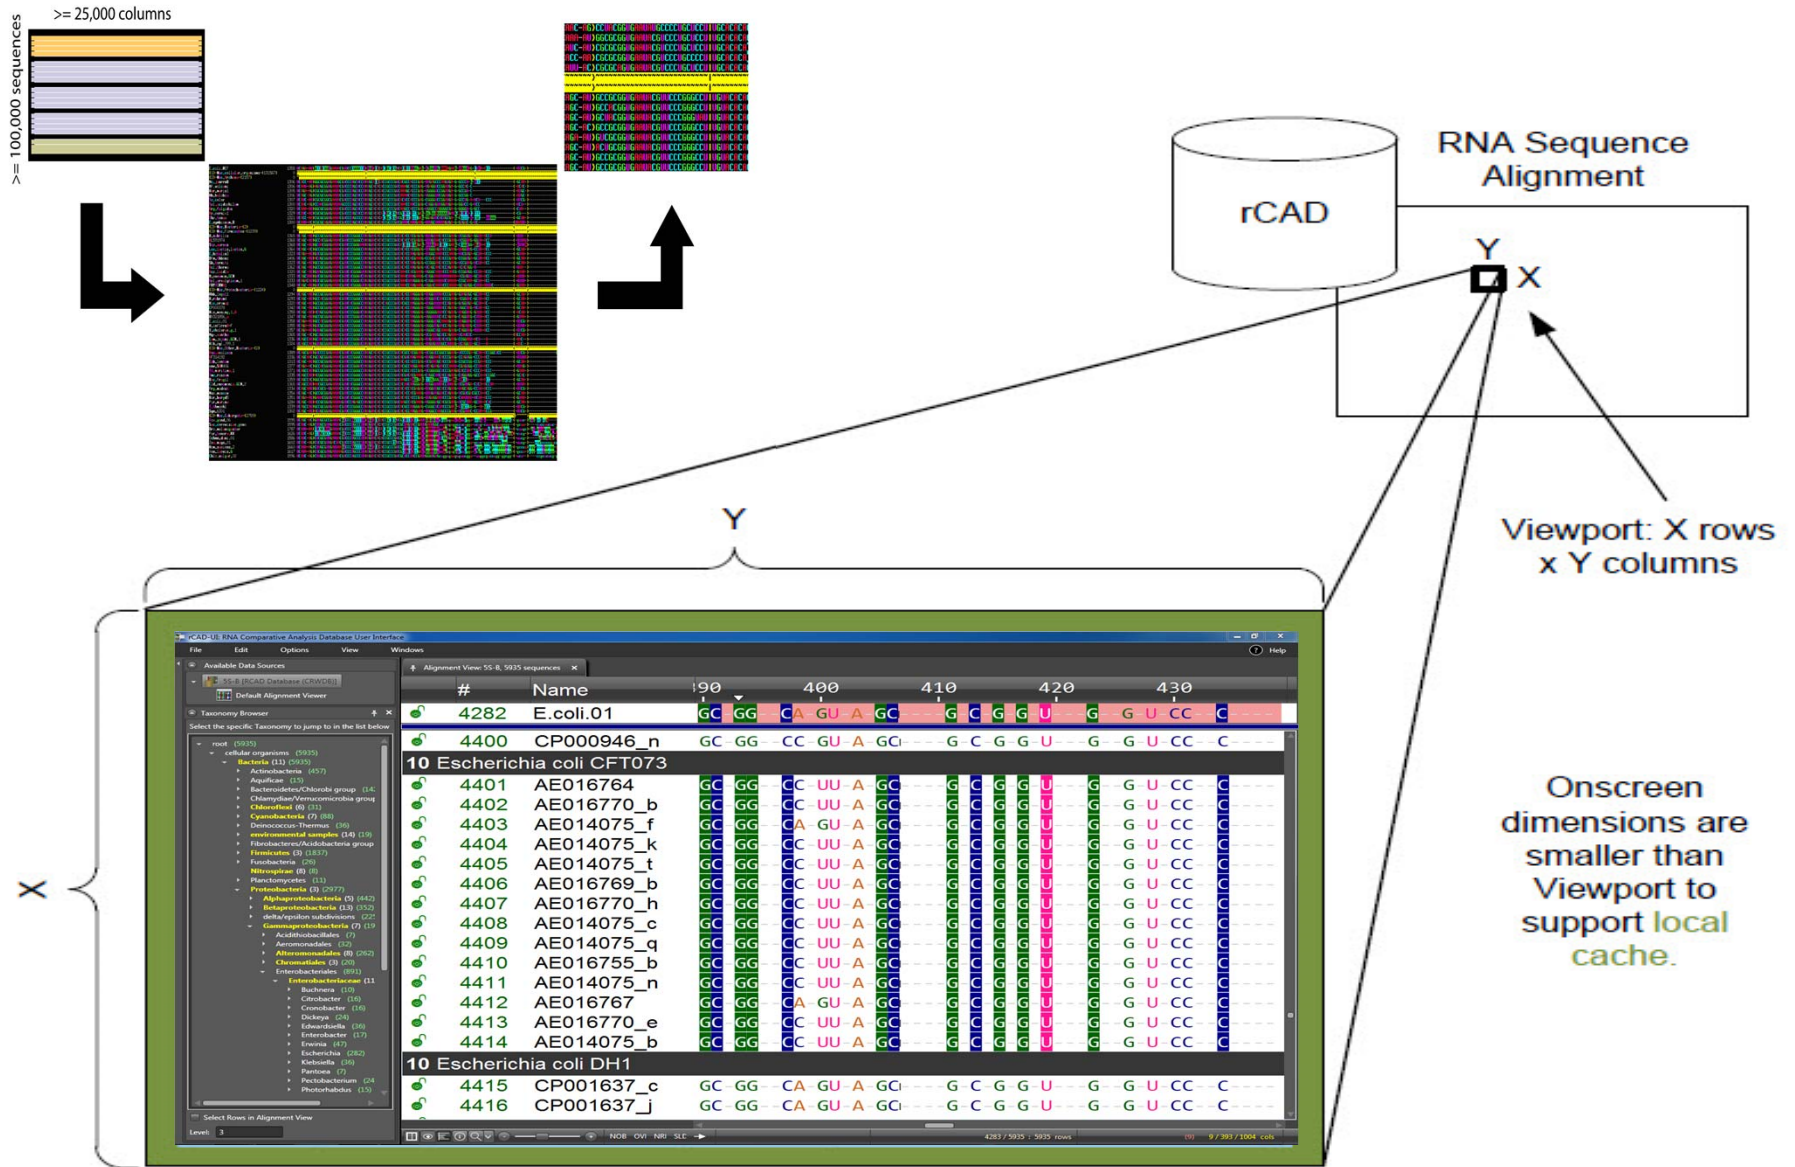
>= 25,000 columns

>= 100,000 sequences

rCAD

RNA Sequence Alignment

Y

X

Viewport: X rows x Y columns

Y

X

Onscreen dimensions are smaller than Viewport to support local cache.

rCAD-UI: RNA Comparative Analysis Database User Interface

File Edit Options View Windows

Help

Available Data Sources

5S-B (RCAD Database (CRWDB))

Default Alignment Viewer

Taxonomy Browser

Select the specific Taxonomy to jump to in the list below

root (5935)
cellular organisms (5935)
Bacteria (11) (5935)
Actinobacteria (457)
Aquificae (15)
Bacteroidetes/Chlorobi group (14)
Chlamydiae/Verrucomicrobia group
Chloroflexi (6) (31)
Cyanobacteria (7) (88)
Deinococcus-Thermus (36)
environmental samples (14) (19)
Fibrobacteres/Acidobacteria group
Firmicutes (3) (1837)
Fusobacteria (26)
Nitrospirae (8) (8)
Planctomycetes (11)
Proteobacteria (3) (2977)
Alphaproteobacteria (5) (442)
Betaproteobacteria (13) (352)
delta/epsilon subdivisions (22)
Gammaproteobacteria (7) (19)
Acidithiobacillales (7)
Aeromonadales (32)
Alteromonadales (8) (262)
Chromatiales (3) (20)
Enterobacteriales (891)
Enterobacteriaceae (11)
Buchnera (10)
Citrobacter (16)
Cronobacter (16)
Dickeya (24)
Edwardsiella (36)
Enterobacter (17)
Erwinia (47)
Escherichia (282)
Klebsiella (36)
Pantoea (7)
Pectobacterium (24)
Photorhabdus (15)

Select Rows in Alignment View

Level: 3

Alignment View: 5S-B, 5935 sequences

| # | Name | 390 400 410 420 430 |
|---|---|---|
| 4282 | E.coli.01 | GC GG CA-GU-A GC G C G G U G G U CC C |
| 4400 | CP000946_n | GC GG CC GU A GC G C G G U G G U CC C |
| 10 Escherichia coli CFT073 | | |
| 4401 | AE016764 | GC GG CC UU A GC G C G G U G G U CC C |
| 4402 | AE016770_b | GC GG CC UU A GC G C G G U G G U CC C |
| 4403 | AE014075_f | GC GG CA GU A GC G C G G U G G U CC C |
| 4404 | AE014075_k | GC GG CC UU A GC G C G G U G G U CC C |
| 4405 | AE014075_t | GC GG CC UU A GC G C G G U G G U CC C |
| 4406 | AE016769_b | GC GG CC UU A GC G C G G U G G U CC C |
| 4407 | AE016770_h | GC GG CC UU A GC G C G G U G G U CC C |
| 4408 | AE014075_c | GC GG CC UU A GC G C G G U G G U CC C |
| 4409 | AE014075_q | GC GG CC UU A GC G C G G U G G U CC C |
| 4410 | AE016755_b | GC GG CC UU A GC G C G G U G G U CC C |
| 4411 | AE014075_n | GC GG CC UU A GC G C G G U G G U CC C |
| 4412 | AE016767 | GC GG CA GU A GC G C G G U G G U CC C |
| 4413 | AE016770_e | GC GG CC UU A GC G C G G U G G U CC C |
| 4414 | AE014075_b | GC GG CC UU A GC G C G G U G G U CC C |
| 10 Escherichia coli DH1 | | |
| 4415 | CP001637_c | GC GG CA GU A GC G C G G U G G U CC C |
| 4416 | CP001637_j | GC GG CA GU A GC G C G G U G G U CC C |

NOB OVI NRI SLC

4283 / 5935 : 5935 rows

9 / 393 / 1004 cols